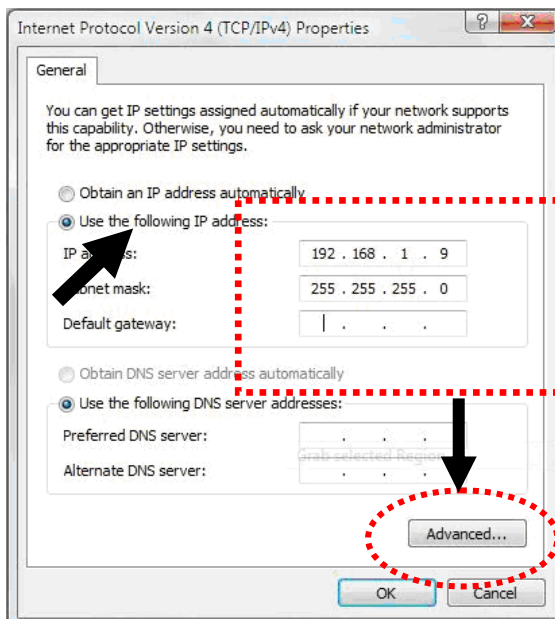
Internet Protocol Version 4 (TCP/IPv4) Properties

?

X

General

You can get IP settings assigned automatically if your network supports this capability. Otherwise, you need to ask your network administrator for the appropriate IP settings.

Obtain an IP address automatically

Use the following IP address:

IP a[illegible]s:

192 . 168 . 1 . 9

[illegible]bnet mask:

255 . 255 . 255 . 0

Default gateway:

. . .

Obtain DNS server address automatically

Use the following DNS server addresses:

Preferred DNS server:

. . .

Alternate DNS server:

. . .

Grab selected Region

Advanced...

OK

Cancel